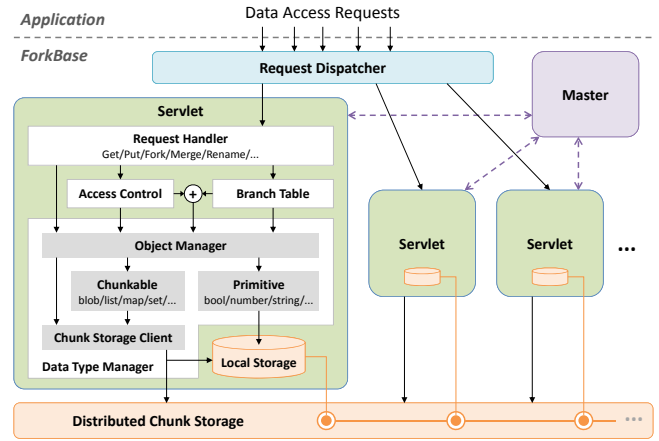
Application

Data Access Requests

ForkBase

Request Dispatcher

Master

Servlet

Request Handler
Get/Put/Fork/Merge/Rename/...

Access Control

+

Branch Table

Object Manager

Chunkable
blob/list/map/set/...

Primitive
bool/number/string/...

Chunk Storage Client

Data Type Manager

Local Storage

Servlet

Servlet

...

Distributed Chunk Storage

...